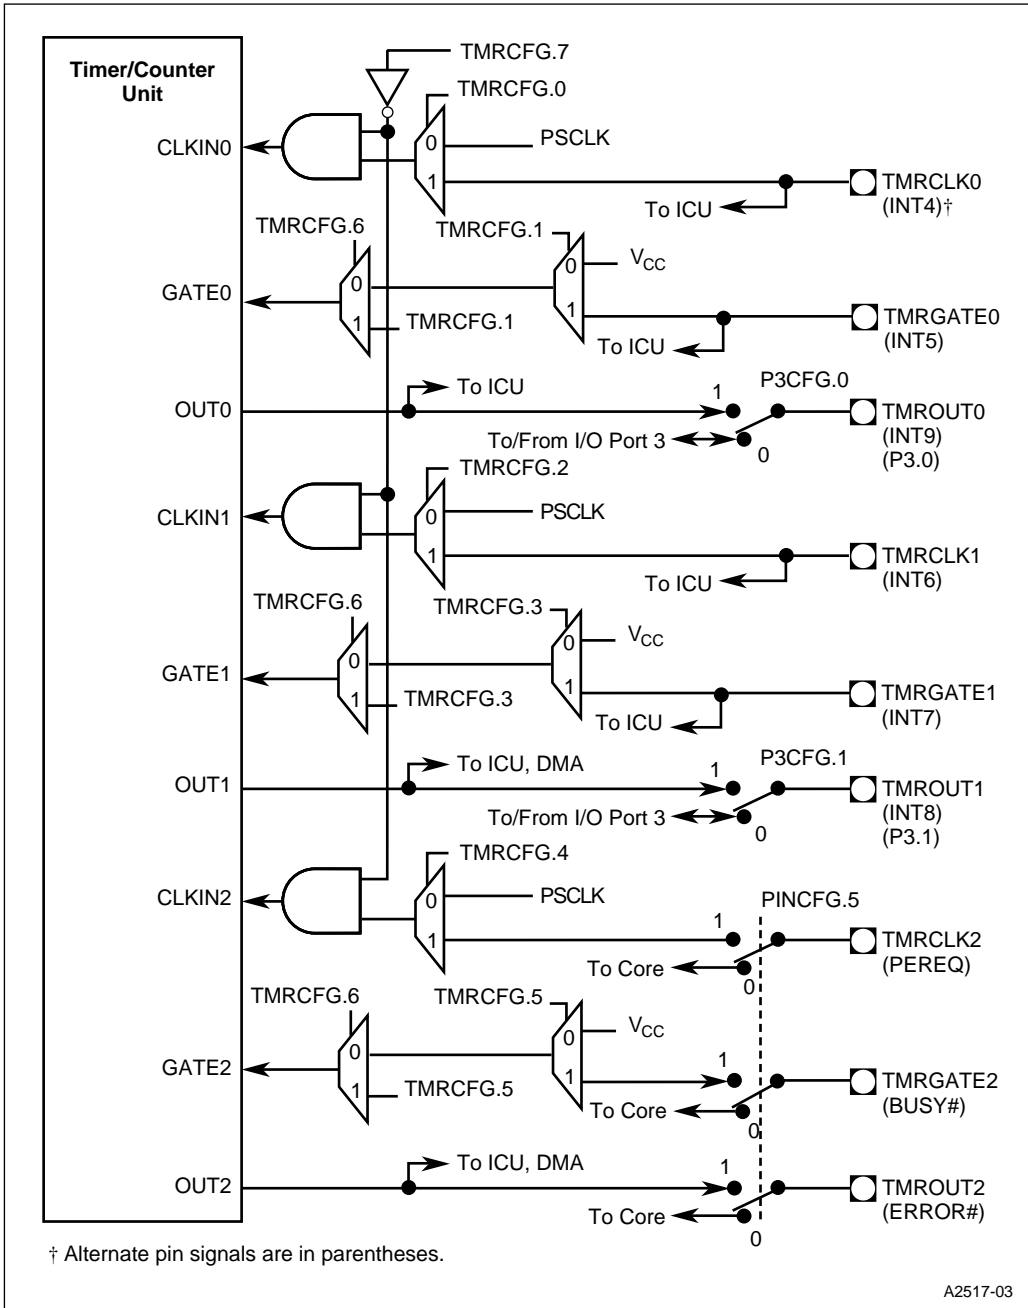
Timer/Counter Unit

TMRCFG.7

TMRCFG.0

CLKIN0

0

PSCLK

1

TMRCLK0 (INT4)†

To ICU

TMRCFG.6

TMRCFG.1

0

$V_{CC}$

GATE0

0

1

TMRCFG.1

1

TMRGATE0 (INT5)

To ICU

To ICU

OUT0

1

P3CFG.0

TMROUT0 (INT9) (P3.0)

To/From I/O Port 3

0

TMRCFG.2

CLKIN1

0

PSCLK

1

TMRCLK1 (INT6)

To ICU

TMRCFG.6

TMRCFG.3

0

$V_{CC}$

GATE1

0

1

TMRCFG.3

1

TMRGATE1 (INT7)

To ICU

To ICU, DMA

OUT1

1

P3CFG.1

TMROUT1 (INT8) (P3.1)

To/From I/O Port 3

0

TMRCFG.4

CLKIN2

0

PSCLK

PINCFG.5

1

1

TMRCLK2 (PEREQ)

To Core

0

TMRCFG.6

TMRCFG.5

0

$V_{CC}$

GATE2

0

1

1

TMRCFG.5

1

TMRGATE2 (BUSY#)

To Core

0

To ICU, DMA

OUT2

1

TMROUT2 (ERROR#)

To Core

0

† Alternate pin signals are in parentheses.

A2517-03